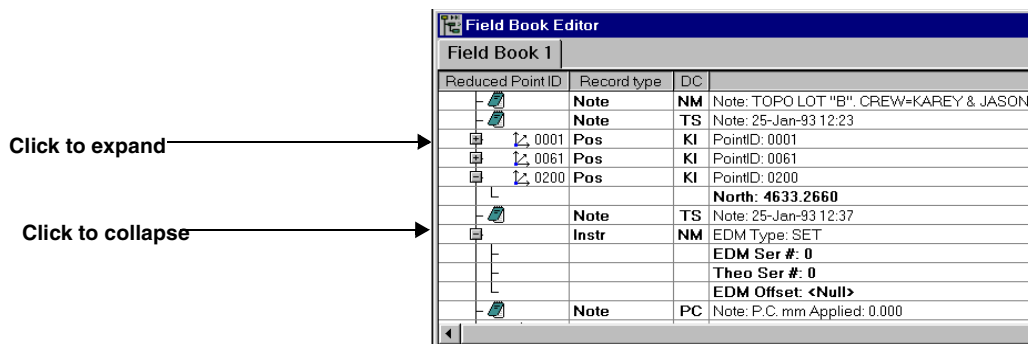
Click to expand

Click to collapse

Field Book Editor

Field Book 1

| Reduced Point ID | Record type | DC | |
|---|---|---|---|
| | Note | NM | Note: TOPO LOT "B". CREW=KAREY & JASON |
| | Note | TS | Note: 25-Jan-93 12:23 |
| 0001 | Pos | KI | PointID: 0001 |
| 0061 | Pos | KI | PointID: 0061 |
| 0200 | Pos | KI | PointID: 0200 |
| | | | North: 4633.2660 |
| | Note | TS | Note: 25-Jan-93 12:37 |
| | Instr | NM | EDM Type: SET |
| | | | EDM Ser #: 0 |
| | | | Theo Ser #: 0 |
| | | | EDM Offset: <Null> |
| | Note | PC | Note: P.C. mm Applied: 0.000 |